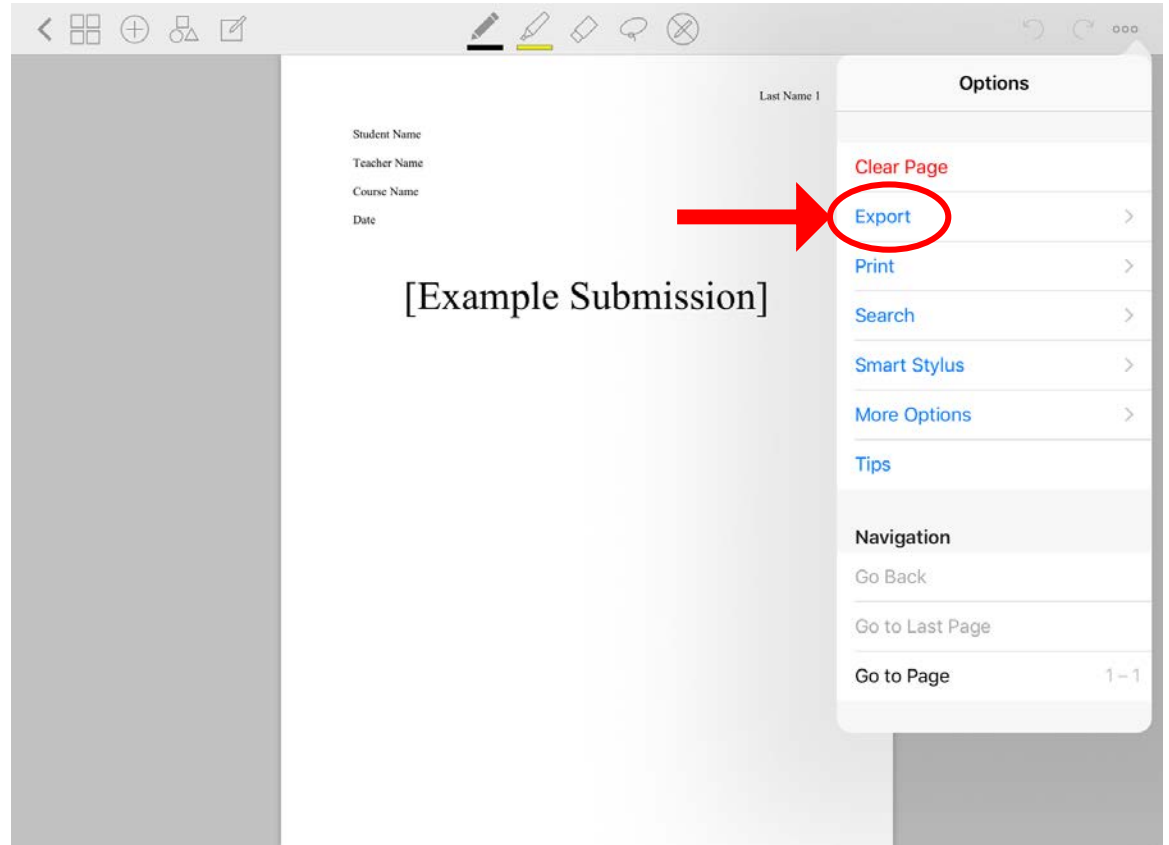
Last Name 1

Student Name

Teacher Name

Course Name

Date

[Example Submission]

Options

Clear Page

Export

Print

Search

Smart Stylus

More Options

Tips

Navigation

Go Back

Go to Last Page

Go to Page 1 – 1